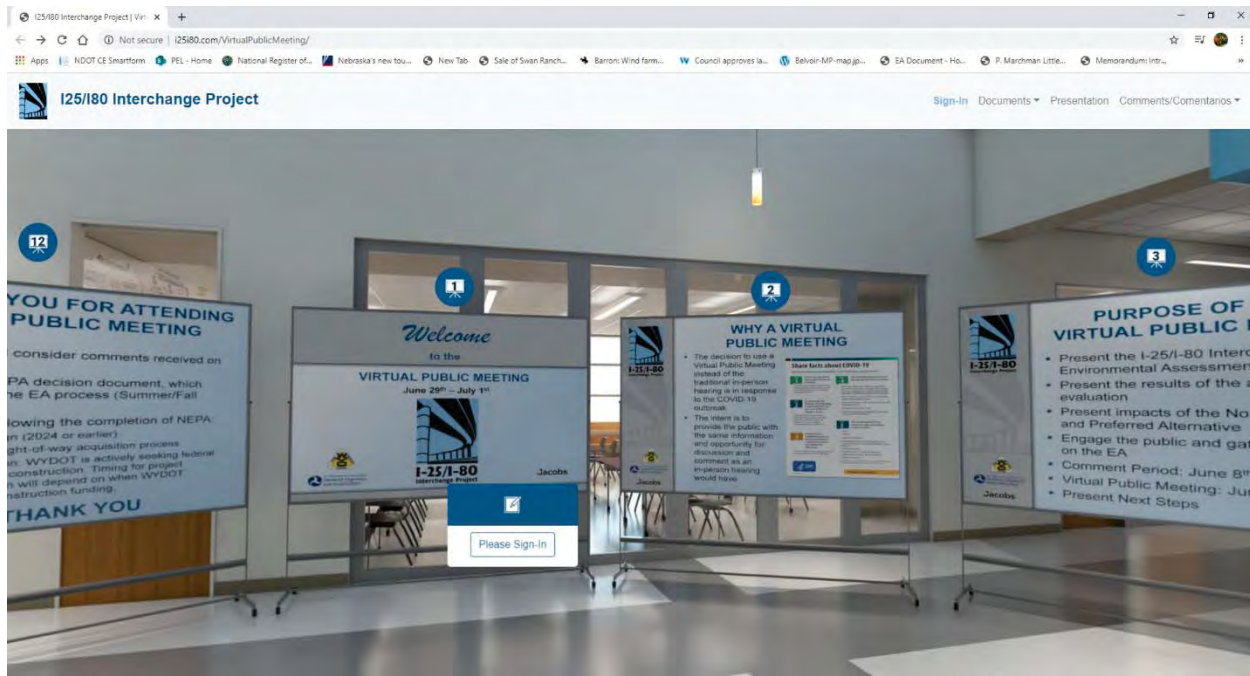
I25/I80 Interchange Project | Virt ×  +

Not secure | i25i80.com/VirtualPublicMeeting/

Apps | NDOT CE Smartform | PEL - Home | National Register of... | Nebraska's new tou... | New Tab | Sale of Swan Ranch... | Barron: Wind farm... | Council approves la... | Belvoir-MP-map.jp... | EA Document - Ho... | P. Marchman Little... | Memorandum: Intr...

I25/I80 Interchange Project

Sign-In  Documents  Presentation  Comments/Comentarios

12

YOU FOR ATTENDING
PUBLIC MEETING

consider comments received on

PA decision document, which
he EA process (Summer/Fall

lowing the completion of NEPA:
n (2024 or earlier)
ght-of-way acquisition process
n: WYDOT is actively seeking federal
construction. Timing for project
n will depend on when WYDOT
nstruction funding.

THANK YOU

1

Welcome
to the
VIRTUAL PUBLIC MEETING
June 29th – July 1st

I-25/I-80
Interchange Project

Jacobs

2

WHY A VIRTUAL
PUBLIC MEETING

I-25/I-80
Interchange Project

• The decision to use a Virtual Public Meeting instead of the traditional in-person hearing is in response to the COVID-19 outbreak
• The intent is to provide the public with the same information and opportunity for discussion and comment as an in-person hearing would have

Share facts about COVID-19

Jacobs

3

I-25/I-80

Jacobs

PURPOSE OF
VIRTUAL PUBLIC

• Present the I-25/I-80 Interc
Environmental Assessmen
• Present the results of the a
evaluation
• Present impacts of the No
and Preferred Alternative
• Engage the public and gat
on the EA
• Comment Period: June 8th
• Virtual Public Meeting: Ju
• Present Next Steps

Please Sign-In